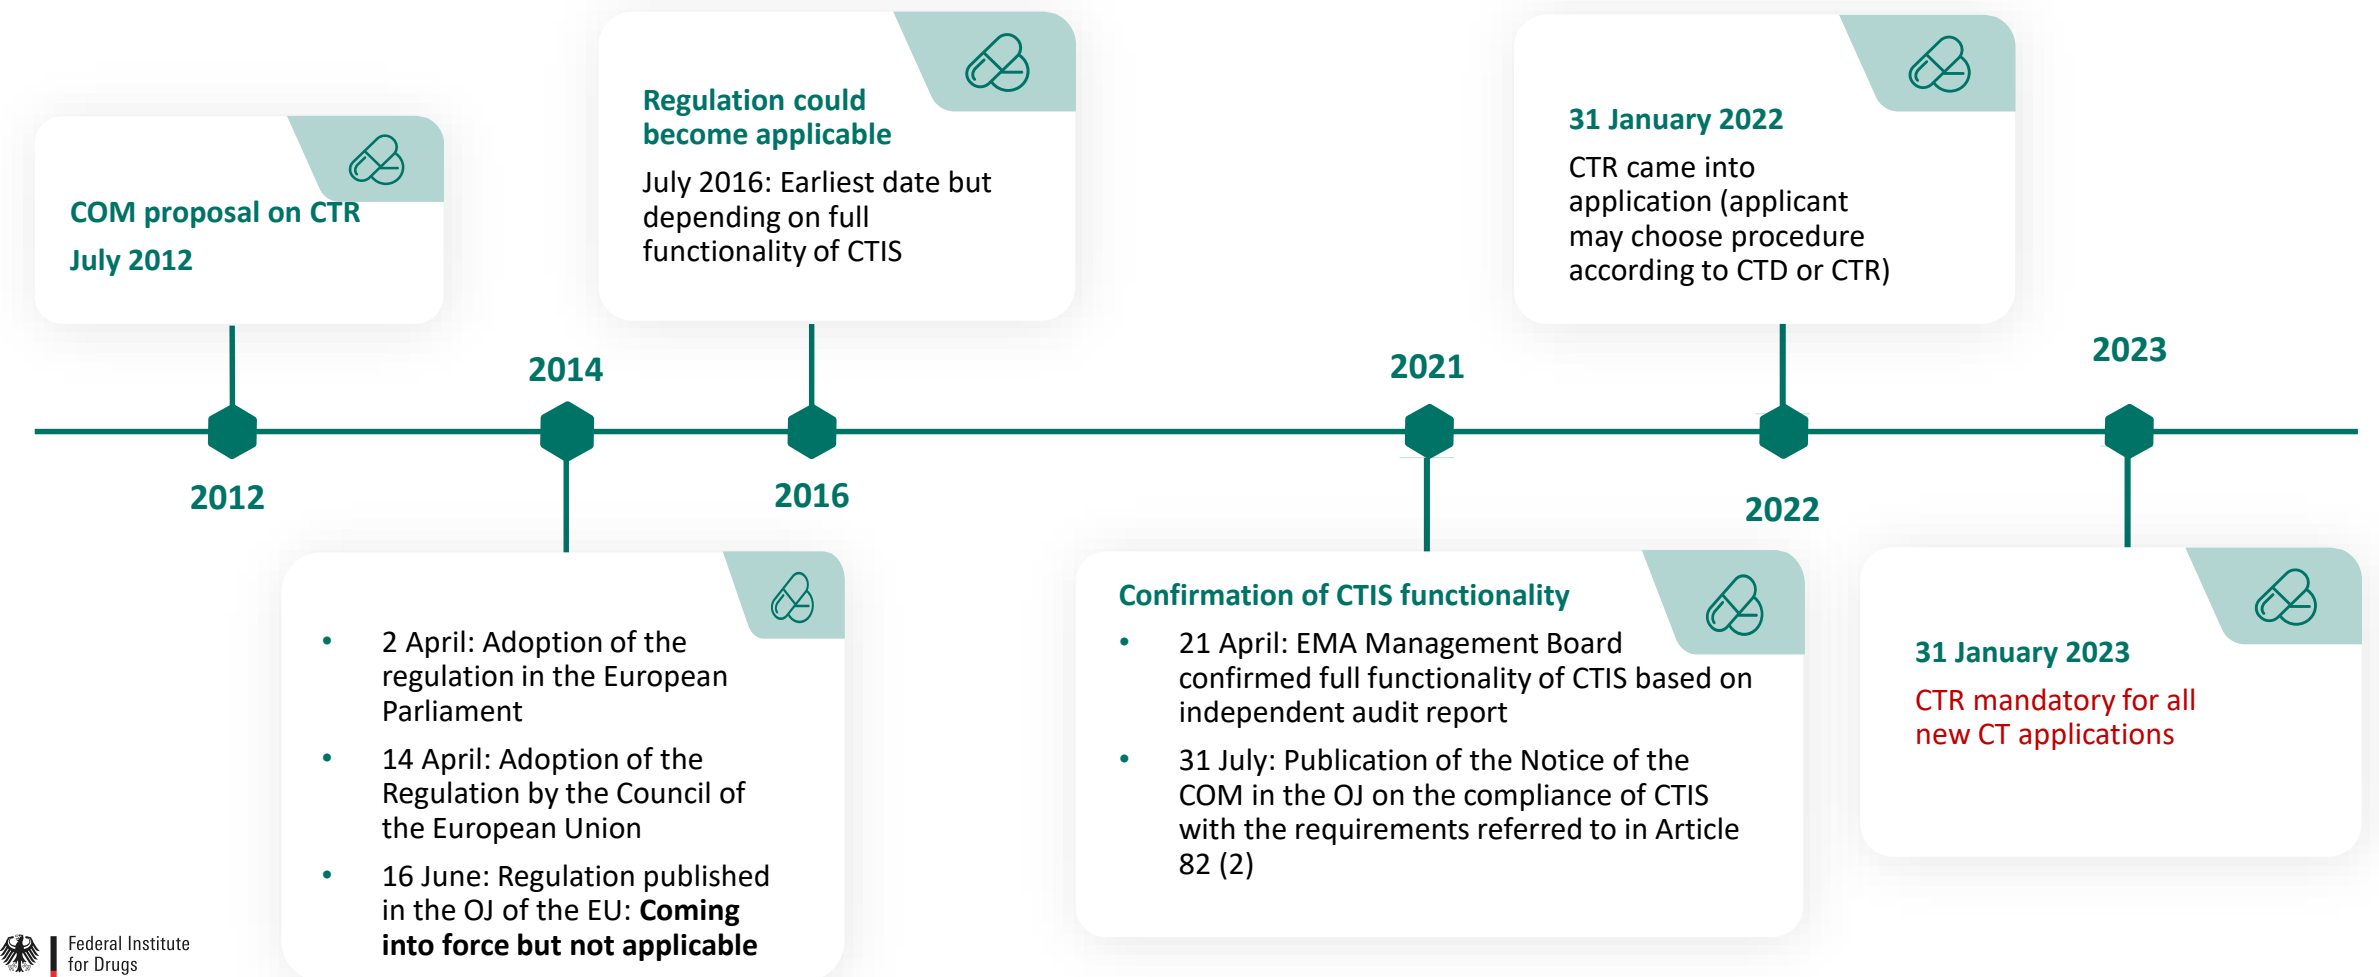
COM proposal on CTR
July 2012

Regulation could become applicable
July 2016: Earliest date but depending on full functionality of CTIS

31 January 2022
CTR came into application (applicant may choose procedure according to CTD or CTR)

2014

2021

2023

2012

2016

2022

- 2 April: Adoption of the regulation in the European Parliament
- 14 April: Adoption of the Regulation by the Council of the European Union
- 16 June: Regulation published in the OJ of the EU: **Coming into force but not applicable**

Confirmation of CTIS functionality
- 21 April: EMA Management Board confirmed full functionality of CTIS based on independent audit report
- 31 July: Publication of the Notice of the COM in the OJ on the compliance of CTIS with the requirements referred to in Article 82 (2)

31 January 2023
CTR mandatory for all new CT applications

Federal Institute for Drugs